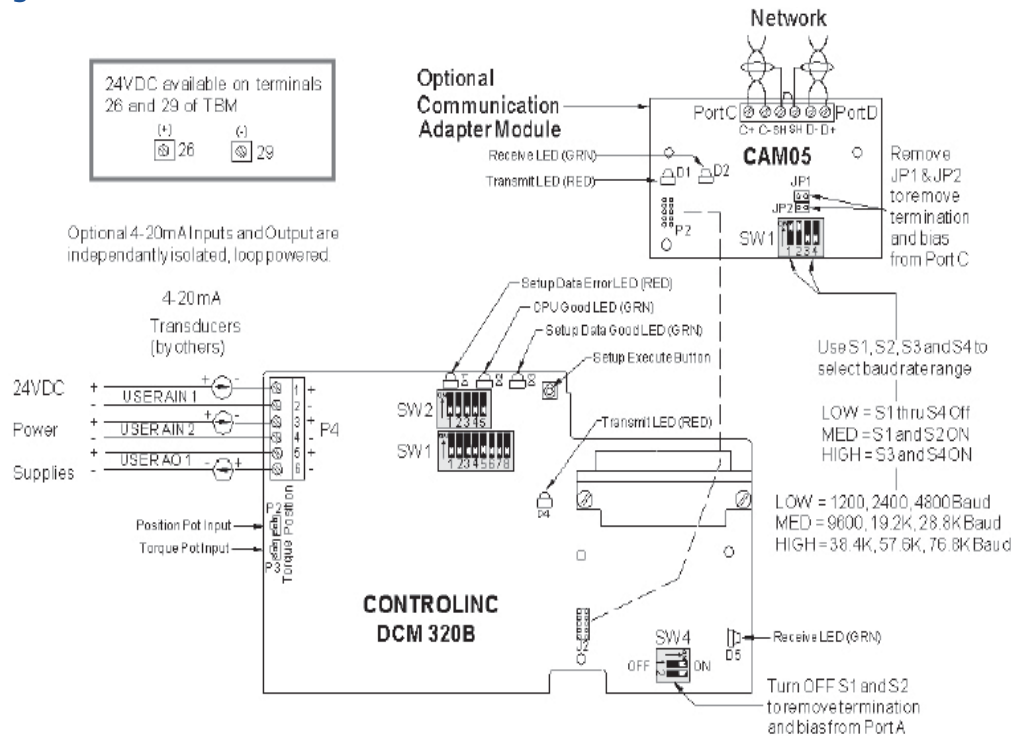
Network

24VDC available on terminals 26 and 29 of TBM

(+) 26 (-) 29

Optional Communication Adapter Module

PortC C+ C- SH SH D- D+ PortD

CAM05

Receive LED (GRN)

Transmit LED (RED)

D1 D2

JP1

JP2

P2

SW1 1 2 3 4

Remove JP1 & JP2 to remove termination and bias from Port C

Optional 4-20mA Inputs and Output are independantly isolated, loop powered.

4-20mA Transducers (by others)

Setup Data Error LED (RED)

CPU Good LED (GRN)

Setup Data Good LED (GRN)

Setup Execute Button

Use S1, S2, S3 and S4 to select baud rate range

24VDC

Power

Supplies

USER AIN 1

USER AIN 2

USER AO 1

1 2 3 4 5 6

P4

SW2 1 2 3 4 5

SW1 1 2 3 4 5 6 7 8

Transmit LED (RED)

LOW = S1 thru S4 Off
MED = S1 and S2 ON
HIGH = S3 and S4 ON

D4

LOW = 1200, 2400, 4800 Baud
MED = 9600, 19.2K, 28.8K Baud
HIGH = 38.4K, 57.6K, 76.8K Baud

Position Pot Input

Torque Pot Input

P2 Position

P3 Torque

CONTROLINC DCM 320B

J2

SW4

OFF ON

Receive LED (GRN)

D5

Turn OFF S1 and S2 to remove termination and bias from Port A